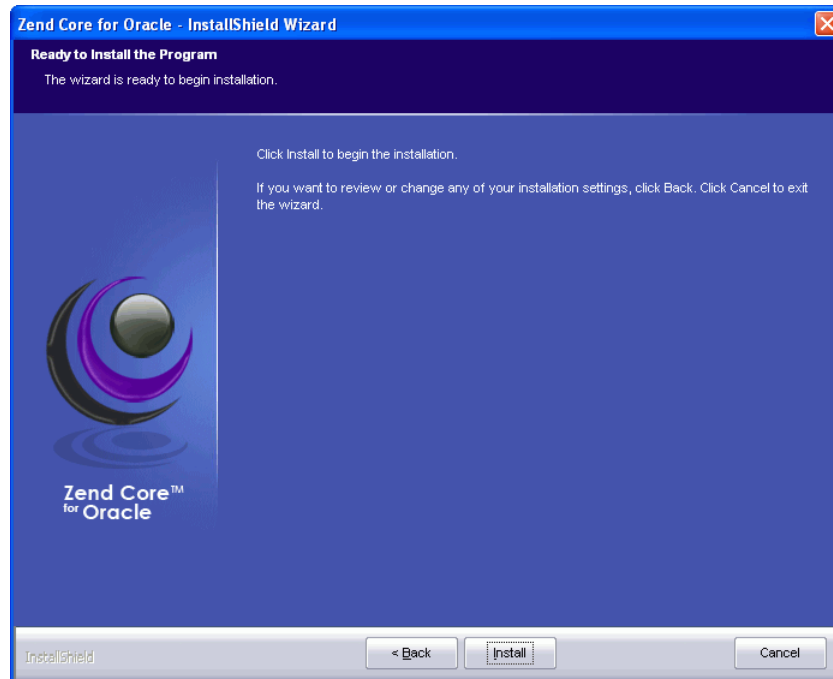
Zend Core for Oracle - InstallShield Wizard

Ready to Install the Program

The wizard is ready to begin installation.

Click Install to begin the installation.

If you want to review or change any of your installation settings, click Back. Click Cancel to exit the wizard.

Zend Core™ for Oracle

InstallShield

< Back

Install

Cancel